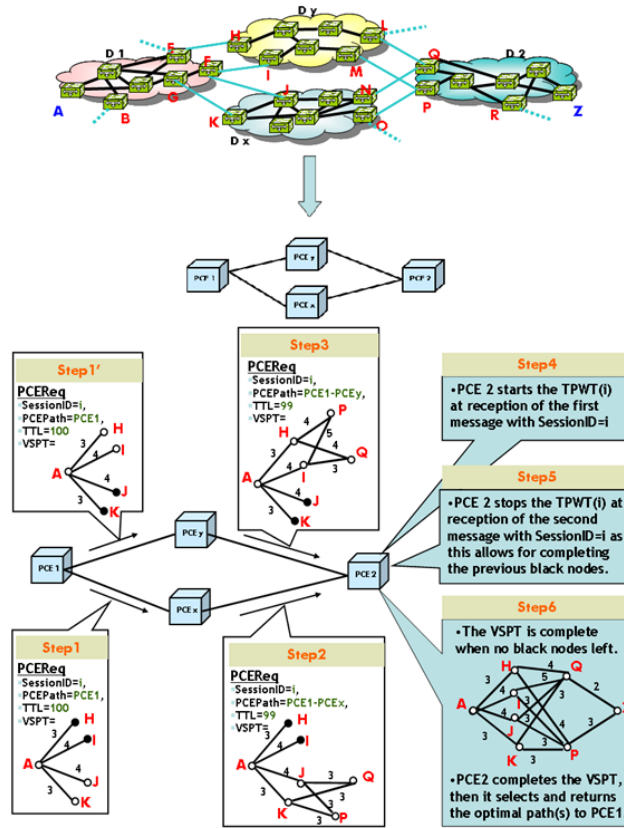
D y
H
L
D 1
E
F
D 2
Q
I
M
A
G
J
N
P
Z
B
K
R
O
D x

PCE y
PCE 1
PCE 2
PCE x

Step3
PCEReq
SessionID=i,
PCEPath=PCE1-PCEy,
TTL=99
VSPT=
P
H
5
4
Q
3
4
A
I
3
J
3
K

Step1'
PCEReq
SessionID=i,
PCEPath=PCE1,
TTL=100
VSPT=
H
3
4
I
A
4
J
3
K

Step4
•PCE 2 starts the TPWT(i) at reception of the first message with SessionID=i

Step5
•PCE 2 stops the TPWT(i) at reception of the second message with SessionID=i as this allows for completing the previous black nodes.

PCE 1
PCE y
PCE 2
PCE x

Step6
•The VSPT is complete when no black nodes left.
H
Q
3
4
5
2
4
I
A
4
3
J
4
3
3
K
3
P
•PCE2 completes the VSPT, then it selects and returns the optimal path(s) to PCE1

Step1
PCEReq
SessionID=i,
PCEPath=PCE1,
TTL=100
VSPT=
H
3
4
I
A
4
J
3
K

Step2
PCEReq
SessionID=i,
PCEPath=PCE1-PCEx,
TTL=99
VSPT=
H
3
I
A
4
J
Q
4
3
3
K
3
P